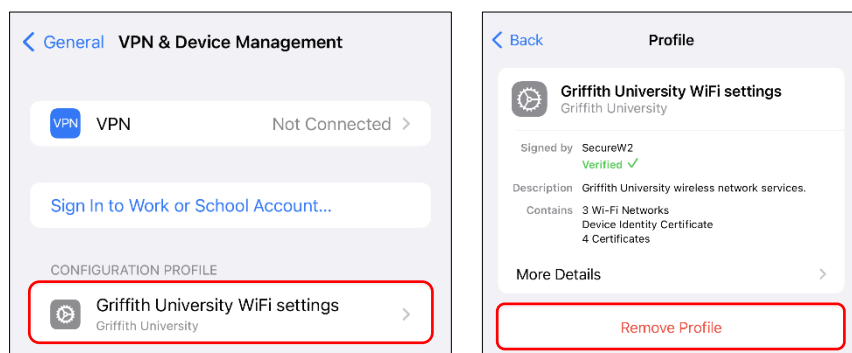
General VPN & Device Management

VPN VPN Not Connected

Sign In to Work or School Account...

CONFIGURATION PROFILE

Griffith University WiFi settings
Griffith University

Back Profile

Griffith University WiFi settings
Griffith University

Signed by SecureW2
Verified ✓

Description Griffith University wireless network services.

Contains 3 Wi-Fi Networks
Device Identity Certificate
4 Certificates

More Details

Remove Profile